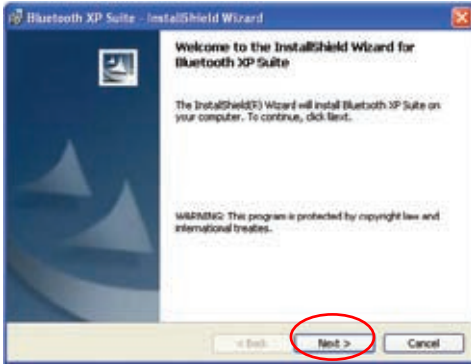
Bluetooth XP Suite - InstallShield Wizard

Welcome to the InstallShield Wizard for Bluetooth XP Suite

The InstallShield(R) Wizard will install Bluetooth XP Suite on your computer. To continue, click Next.

WARNING: This program is protected by copyright law and international treaties.

< Back

Next >

Cancel